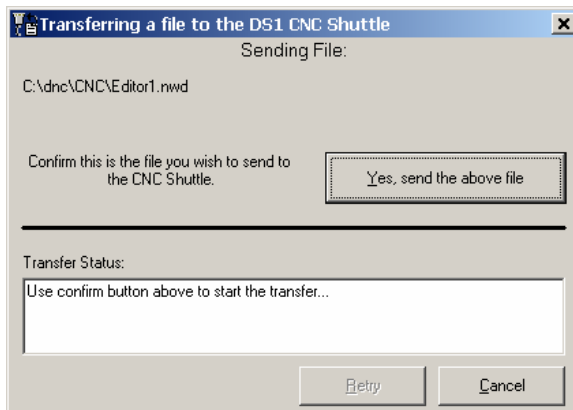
Transferring a file to the DS1 CNC Shuttle

×

Sending File:

C:\dnc\CNC\Editor1.nwd

Confirm this is the file you wish to send to the CNC Shuttle.

Yes, send the above file

Transfer Status:

Use confirm button above to start the transfer...

Retry

Cancel